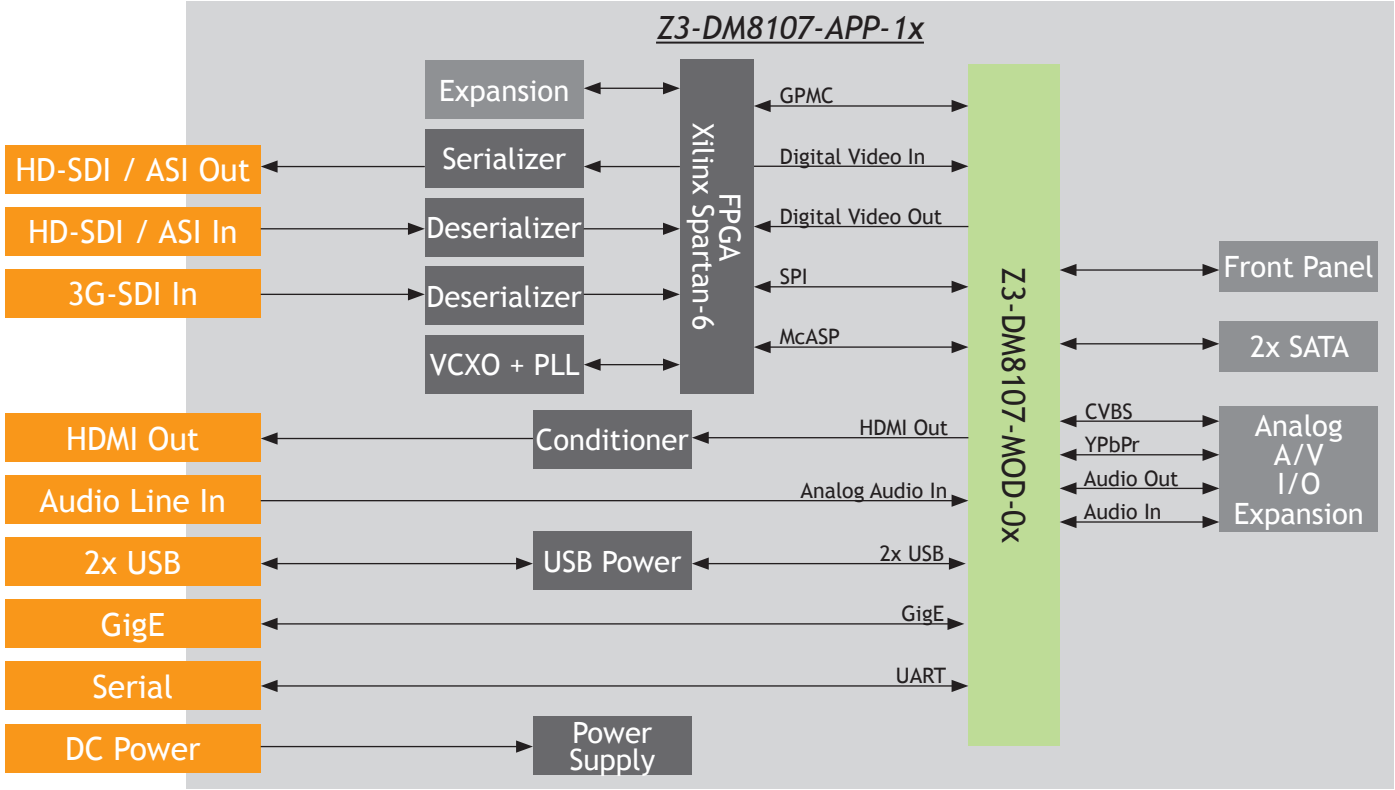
Z3-DM8107-APP-1x

Expansion

Serializer

Deserializer

Deserializer

VCXO + PLL

FPGA
Xilinx Spartan-6

GPMC

Digital Video In

Digital Video Out

SPI

McASP

Z3-DM8107-MOD-0x

HD-SDI / ASI Out

HD-SDI / ASI In

3G-SDI In

Front Panel

2x SATA

CVBS

YPbPr

Audio Out

Audio In

Analog A/V I/O Expansion

HDMI Out

Conditioner

HDMI Out

Audio Line In

Analog Audio In

2x USB

USB Power

2x USB

GigE

GigE

Serial

UART

DC Power

Power Supply